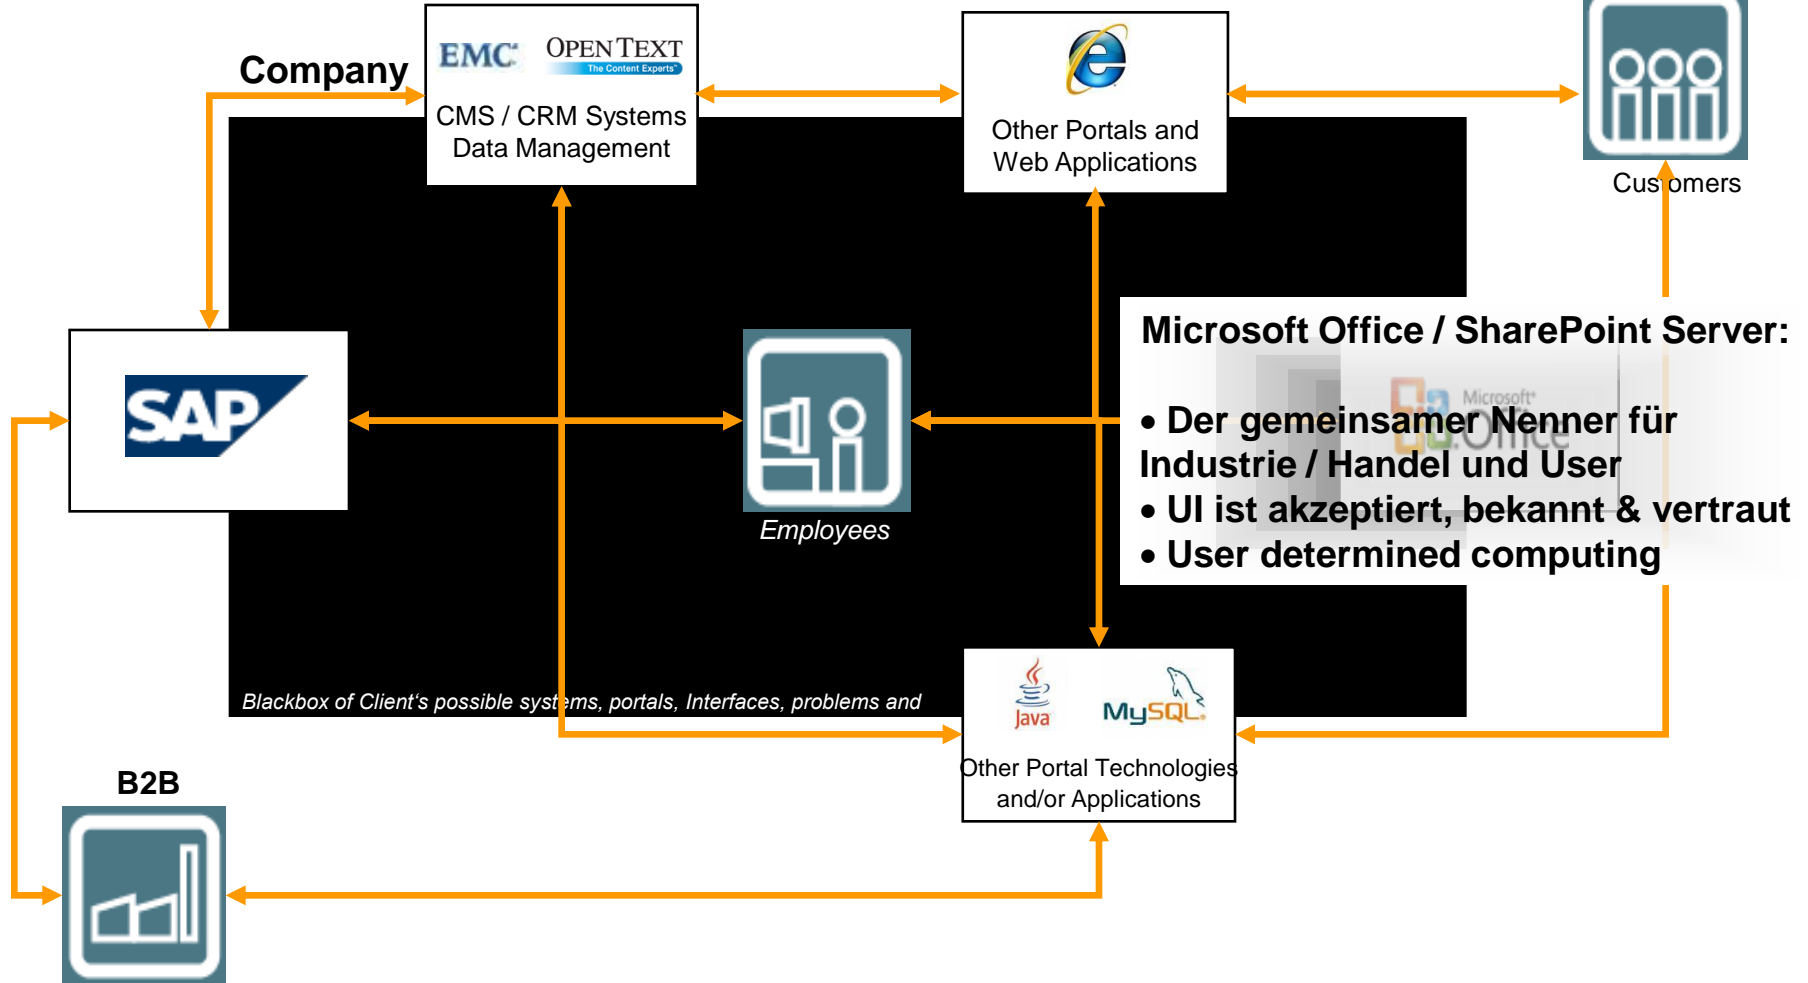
Company

EMC OPENTEXT The Content Experts

CMS / CRM Systems Data Management

Other Portals and Web Applications

Customers

SAP

Employees

Microsoft Office / SharePoint Server:

• Der gemeinsamer Nenner für Industrie / Handel und User
• UI ist akzeptiert, bekannt & vertraut
• User determined computing

Microsoft Office

Blackbox of Client's possible systems, portals, Interfaces, problems and

Java MySQL

Other Portal Technologies and/or Applications

B2B